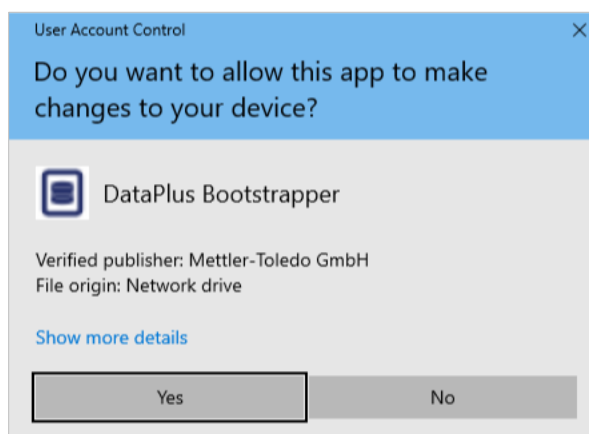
User Account Control
×

Do you want to allow this app to make changes to your device?

DataPlus Bootstrapper

Verified publisher: Mettler-Toledo GmbH
File origin: Network drive

Show more details

Yes
No